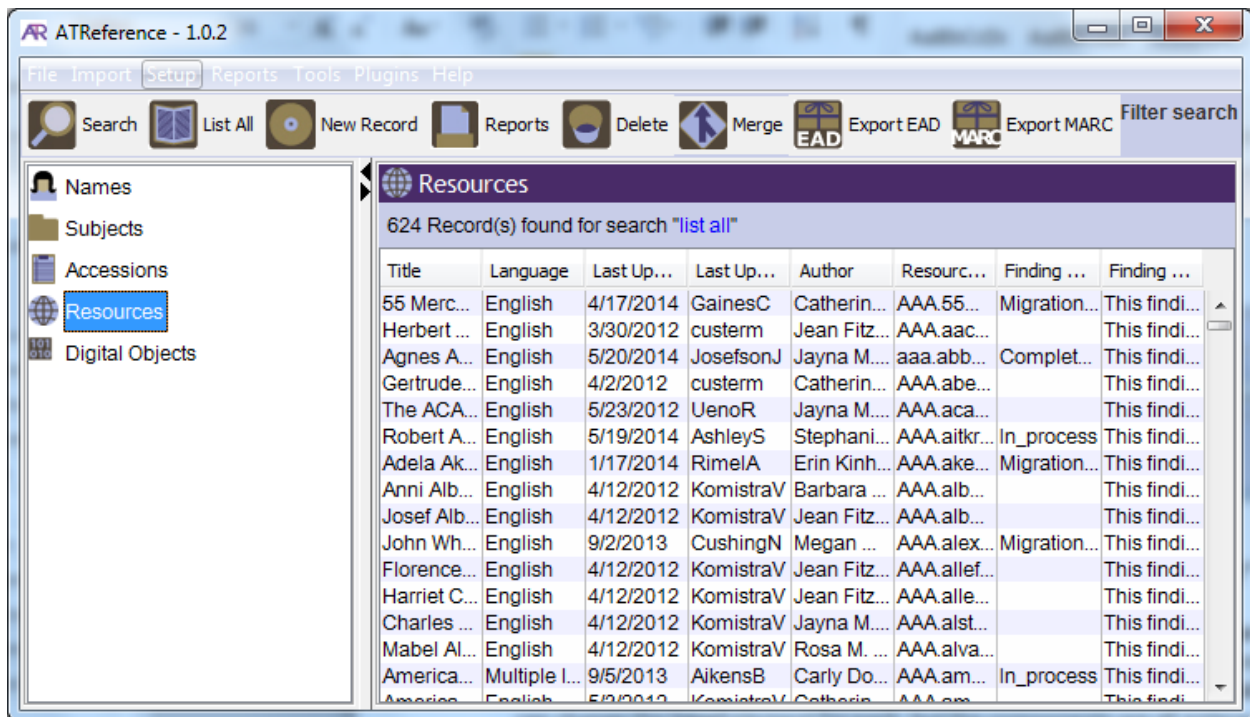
AR ATReference - 1.0.2

File Import Setup Reports Tools Plugins Help

Search List All New Record Reports Delete Merge EAD Export EAD MARC Export MARC Filter search

Names
Subjects
Accessions
Resources
Digital Objects

Resources

624 Record(s) found for search "list all"

| Title | Language | Last Up... | Last Up... | Author | Resourc... | Finding ... | Finding ... |
|---|---|---|---|---|---|---|---|
| 55 Merc... | English | 4/17/2014 | GainesC | Catherin... | AAA.55... | Migration... | This findi... |
| Herbert ... | English | 3/30/2012 | custerm | Jean Fitz... | AAA.aac... | | This findi... |
| Agnes A... | English | 5/20/2014 | JosefsonJ | Jayna M.... | aaa.abb... | Complet... | This findi... |
| Gertrude... | English | 4/2/2012 | custerm | Catherin... | AAA.abe... | | This findi... |
| The ACA... | English | 5/23/2012 | UenoR | Jayna M.... | AAA.aca... | | This findi... |
| Robert A... | English | 5/19/2014 | AshleyS | Stephani... | AAA.aitkr... | In_process | This findi... |
| Adela Ak... | English | 1/17/2014 | RimelA | Erin Kinh... | AAA.ake... | Migration... | This findi... |
| Anni Alb... | English | 4/12/2012 | KomistraV | Barbara ... | AAA.alb... | | This findi... |
| Josef Alb... | English | 4/12/2012 | KomistraV | Jean Fitz... | AAA.alb... | | This findi... |
| John Wh... | English | 9/2/2013 | CushingN | Megan ... | AAA.alex... | Migration... | This findi... |
| Florence... | English | 4/12/2012 | KomistraV | Jean Fitz... | AAA.allef... | | This findi... |
| Harriet C... | English | 4/12/2012 | KomistraV | Jean Fitz... | AAA.alle... | | This findi... |
| Charles ... | English | 4/12/2012 | KomistraV | Jayna M.... | AAA.alst... | | This findi... |
| Mabel Al... | English | 4/12/2012 | KomistraV | Rosa M. ... | AAA.alva... | | This findi... |
| America... | Multiple l... | 9/5/2013 | AikensB | Carly Do... | AAA.am... | In_process | This findi... |
| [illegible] | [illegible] | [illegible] | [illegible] | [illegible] | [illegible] | | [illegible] |